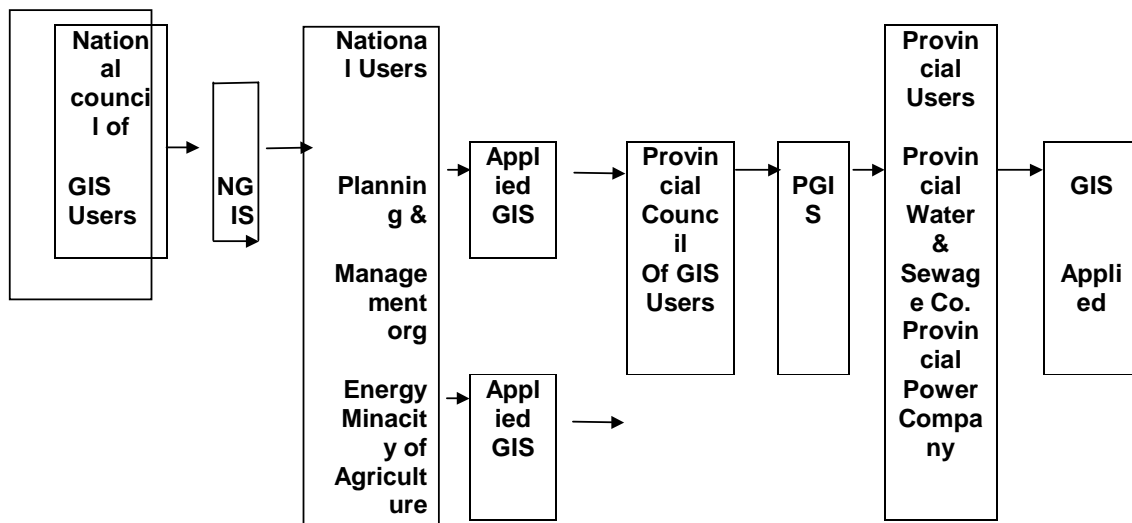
National council l of

GIS Users

NGIS

National Users

Planning &

Management org

Energy Minacity of Agriculture

Applied GIS

Applied GIS

Provincial Council Of GIS Users

PGIS

Provincial Users

Provincial Water & Sewage Co. Provincial Power Company

GIS

Applied